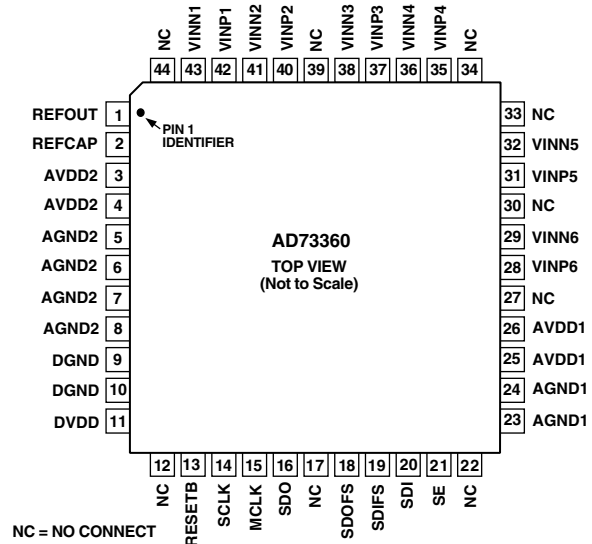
NC 44
VINN1 43
VINP1 42
VINN2 41
VINP2 40
NC 39
VINN3 38
VINP3 37
VINN4 36
VINP4 35
NC 34

REFOUT 1
REFCAP 2
AVDD2 3
AVDD2 4
AGND2 5
AGND2 6
AGND2 7
AGND2 8
DGND 9
DGND 10
DVDD 11

PIN 1 IDENTIFIER

AD73360
TOP VIEW
(Not to Scale)

33 NC
32 VINN5
31 VINP5
30 NC
29 VINN6
28 VINP6
27 NC
26 AVDD1
25 AVDD1
24 AGND1
23 AGND1

12 NC
13 RESETB
14 SCLK
15 MCLK
16 SDO
17 NC
18 SDOFS
19 SDIFS
20 SDI
21 SE
22 NC

NC = NO CONNECT